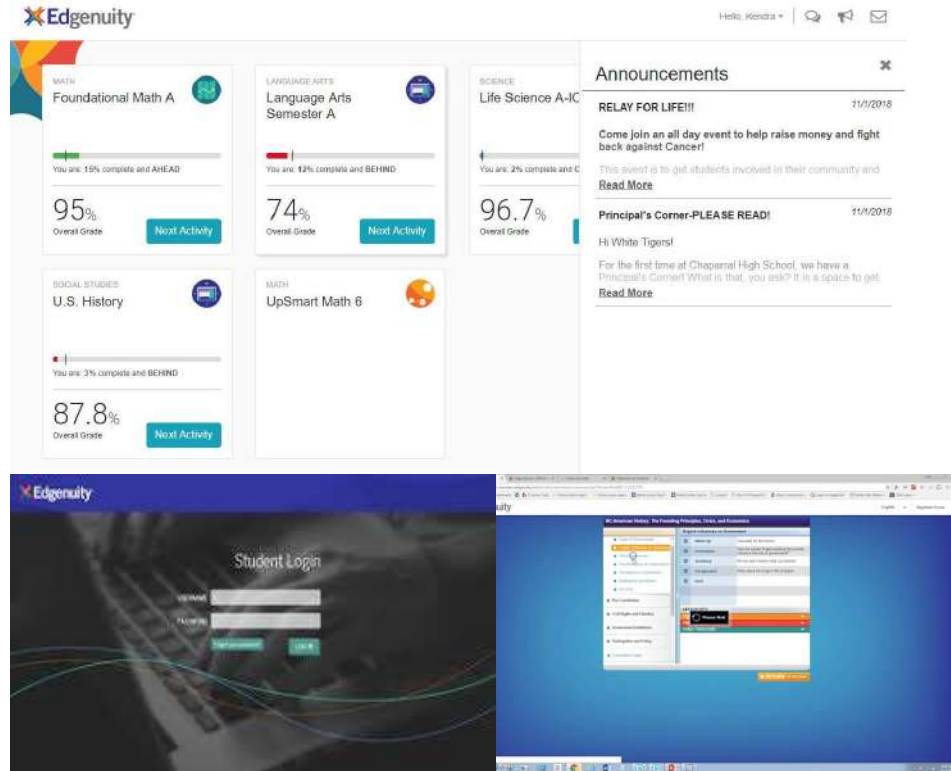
Edgenuity

Hello, Kendra ▾

MATH
Foundational Math A

You are: 15% complete and AHEAD

95%
Overall Grade

Next Activity

LANGUAGE ARTS
Language Arts Semester A

You are: 12% complete and BEHIND

74%
Overall Grade

Next Activity

SCIENCE
Life Science A-IC

You are: 2% complete and C

96.7%
Overall Grade

SOCIAL STUDIES
U.S. History

You are: 3% complete and BEHIND

87.8%
Overall Grade

Next Activity

MATH
UpSmart Math 6

Announcements

RELAY FOR LIFE!!!
11/1/2018

Come join an all day event to help raise money and fight back against Cancer!

This event is to get students involved in their community and

Read More

Principal's Corner-PLEASE READ!
11/1/2018

Hi White Tigers!

For the first time at Chaparral High School, we have a Principal's Corner! What is that, you ask? It is a space to get

Read More

Edgenuity

Student Login

USERNAME

PASSWORD

Forgot your password?

LOG IN

uity

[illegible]